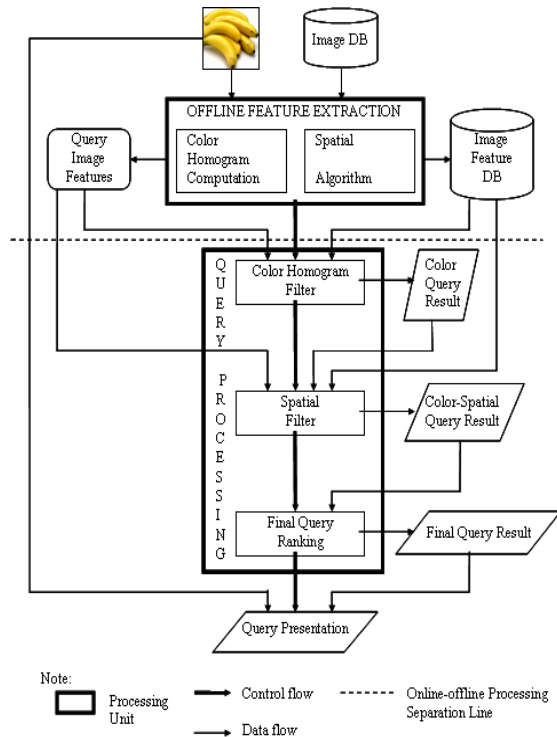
Image DB

OFFLINE FEATURE EXTRACTION

Color Homogram Computation

Spatial Algorithm

Query Image Features

Image Feature DB

QUERY PROCESSING

Color Homogram Filter

Color Query Result

Spatial Filter

Color-Spatial Query Result

Final Query Ranking

Final Query Result

Query Presentation

Note:

Processing Unit

Control flow

Data flow

Online-offline Processing Separation Line